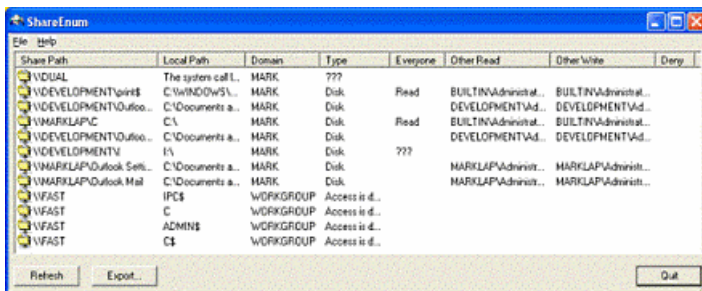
ShareEnum

File Help

| Share Path | Local Path | Domain | Type | Everyone | Other Read | Other Write | Deny |
|---|---|---|---|---|---|---|---|
| \\DUAL | The system call l... | MARK | ??? | | | | |
| \\DEVELOPMENT\print$ | C:\WINDOWS\... | MARK | Disk | Read | BUILTIN\Administrat... | BUILTIN\Administrat... | |
| \\DEVELOPMENT\Outloo... | C:\Documents a... | MARK | Disk | | DEVELOPMENT\Ad... | DEVELOPMENT\Ad... | |
| \\MARKLAP\C | C:\ | MARK | Disk | Read | BUILTIN\Administrat... | BUILTIN\Administrat... | |
| \\DEVELOPMENT\Outloo... | C:\Documents a... | MARK | Disk | | DEVELOPMENT\Ad... | DEVELOPMENT\Ad... | |
| \\DEVELOPMENT\I | I:\ | MARK | Disk | ??? | | | |
| \\MARKLAP\Outlook Setti... | C:\Documents a... | MARK | Disk | | MARKLAP\Administr... | MARKLAP\Administr... | |
| \\MARKLAP\Outlook Mail | C:\Documents a... | MARK | Disk | | MARKLAP\Administr... | MARKLAP\Administr... | |
| \\FAST | IPC$ | WORKGROUP | Access is d... | | | | |
| \\FAST | C | WORKGROUP | Access is d... | | | | |
| \\FAST | ADMIN$ | WORKGROUP | Access is d... | | | | |
| \\FAST | C$ | WORKGROUP | Access is d... | | | | |

Refresh Export... Quit